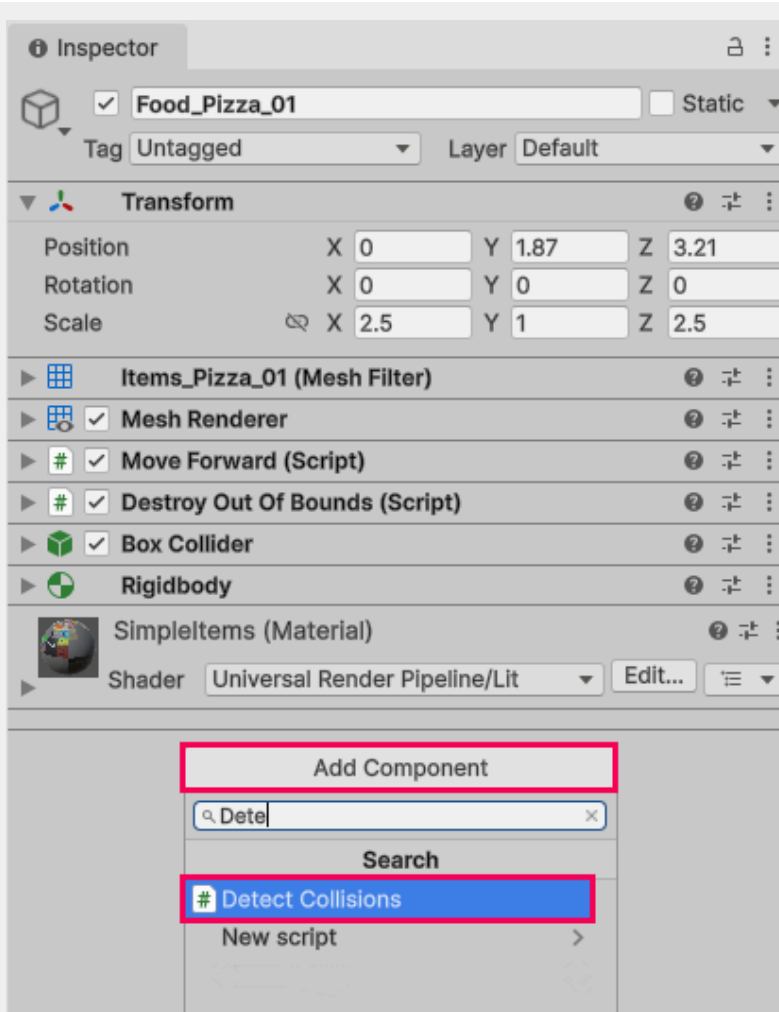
Inspector

Food_Pizza_01 Static

Tag Untagged Layer Default

Transform

| | | | | | | |
|---|---|---|---|---|---|---|
| Position | X | 0 | Y | 1.87 | Z | 3.21 |
| Rotation | X | 0 | Y | 0 | Z | 0 |
| Scale | X | 2.5 | Y | 1 | Z | 2.5 |

Items_Pizza_01 (Mesh Filter)

Mesh Renderer

Move Forward (Script)

Destroy Out Of Bounds (Script)

Box Collider

Rigidbody

SimpleItems (Material)

Shader Universal Render Pipeline/Lit Edit...

Add Component

Dete

Search

Detect Collisions

New script